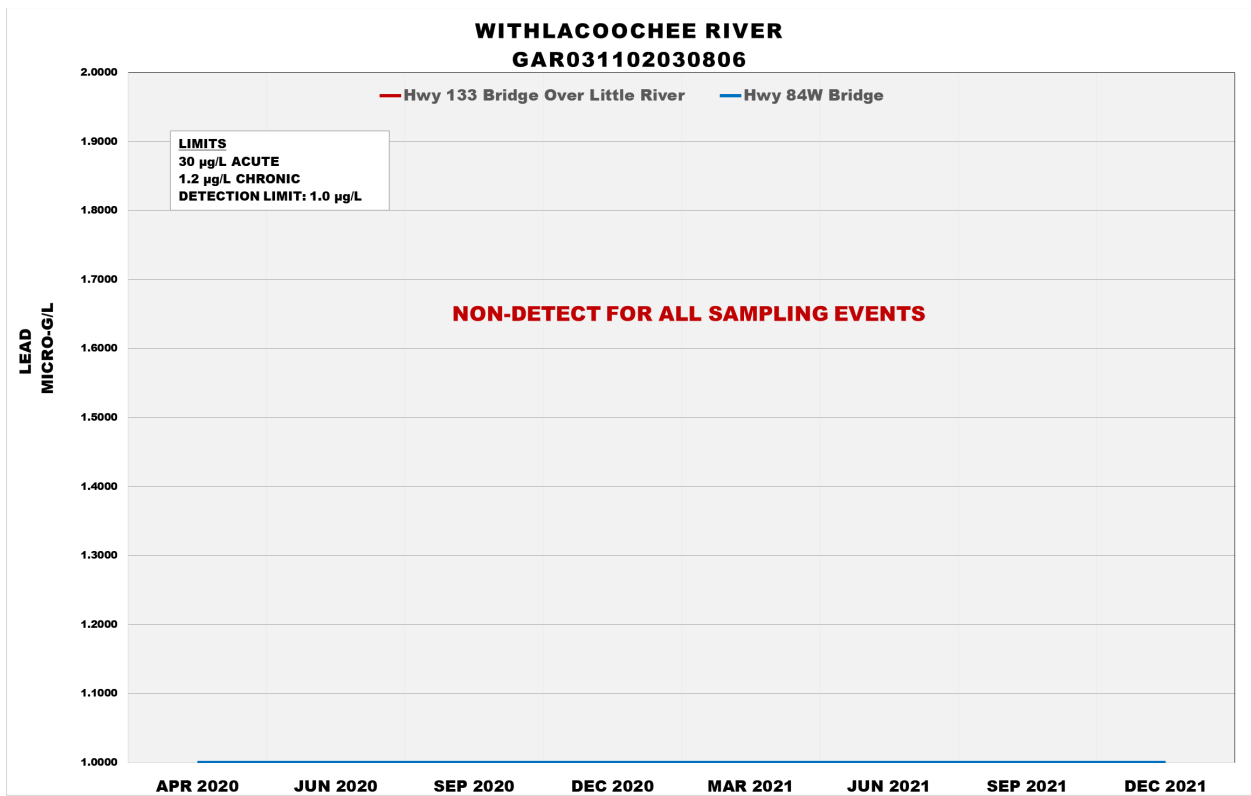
WITHLACOOCHEE RIVER
GAR031102030806

Hwy 133 Bridge Over Little River
Hwy 84W Bridge

LIMITS
30 µg/L ACUTE
1.2 µg/L CHRONIC
DETECTION LIMIT: 1.0 µg/L

NON-DETECT FOR ALL SAMPLING EVENTS

LEAD
MICRO-G/L

2.0000
1.9000
1.8000
1.7000
1.6000
1.5000
1.4000
1.3000
1.2000
1.1000
1.0000

APR 2020
JUN 2020
SEP 2020
DEC 2020
MAR 2021
JUN 2021
SEP 2021
DEC 2021